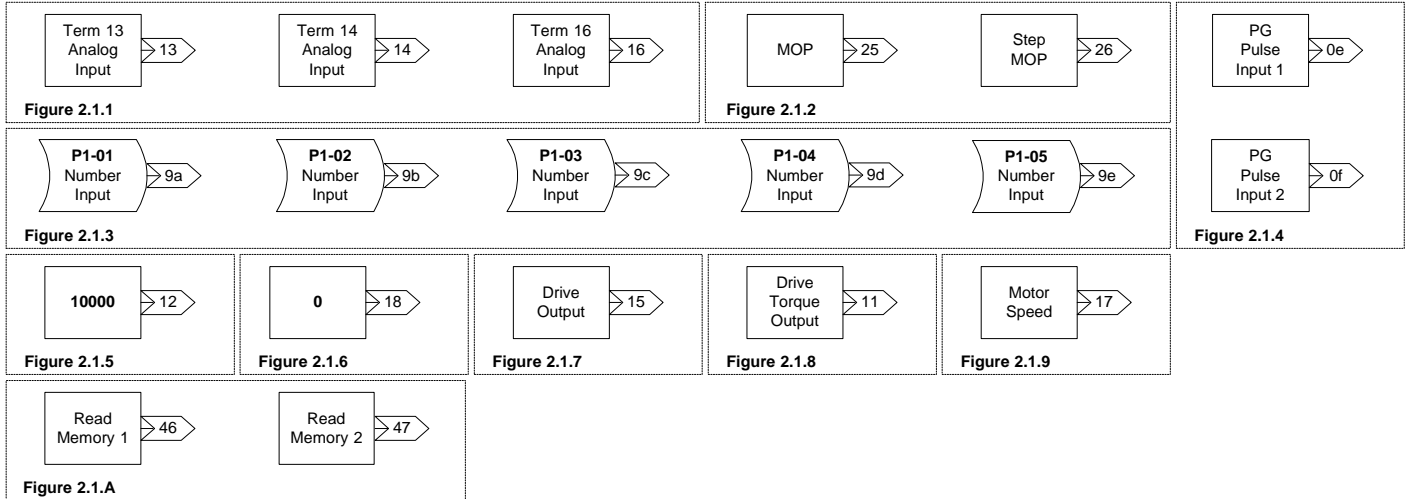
Term 13 Analog Input
13

Term 14 Analog Input
14

Term 16 Analog Input
16

Figure 2.1.1

MOP
25

Step MOP
26

Figure 2.1.2

PG Pulse Input 1
0e

PG Pulse Input 2
0f

Figure 2.1.4

**P1-01** Number Input
9a

**P1-02** Number Input
9b

**P1-03** Number Input
9c

**P1-04** Number Input
9d

**P1-05** Number Input
9e

Figure 2.1.3

**10000**
12

Figure 2.1.5

**0**
18

Figure 2.1.6

Drive Output
15

Figure 2.1.7

Drive Torque Output
11

Figure 2.1.8

Motor Speed
17

Figure 2.1.9

Read Memory 1
46

Read Memory 2
47

Figure 2.1.A